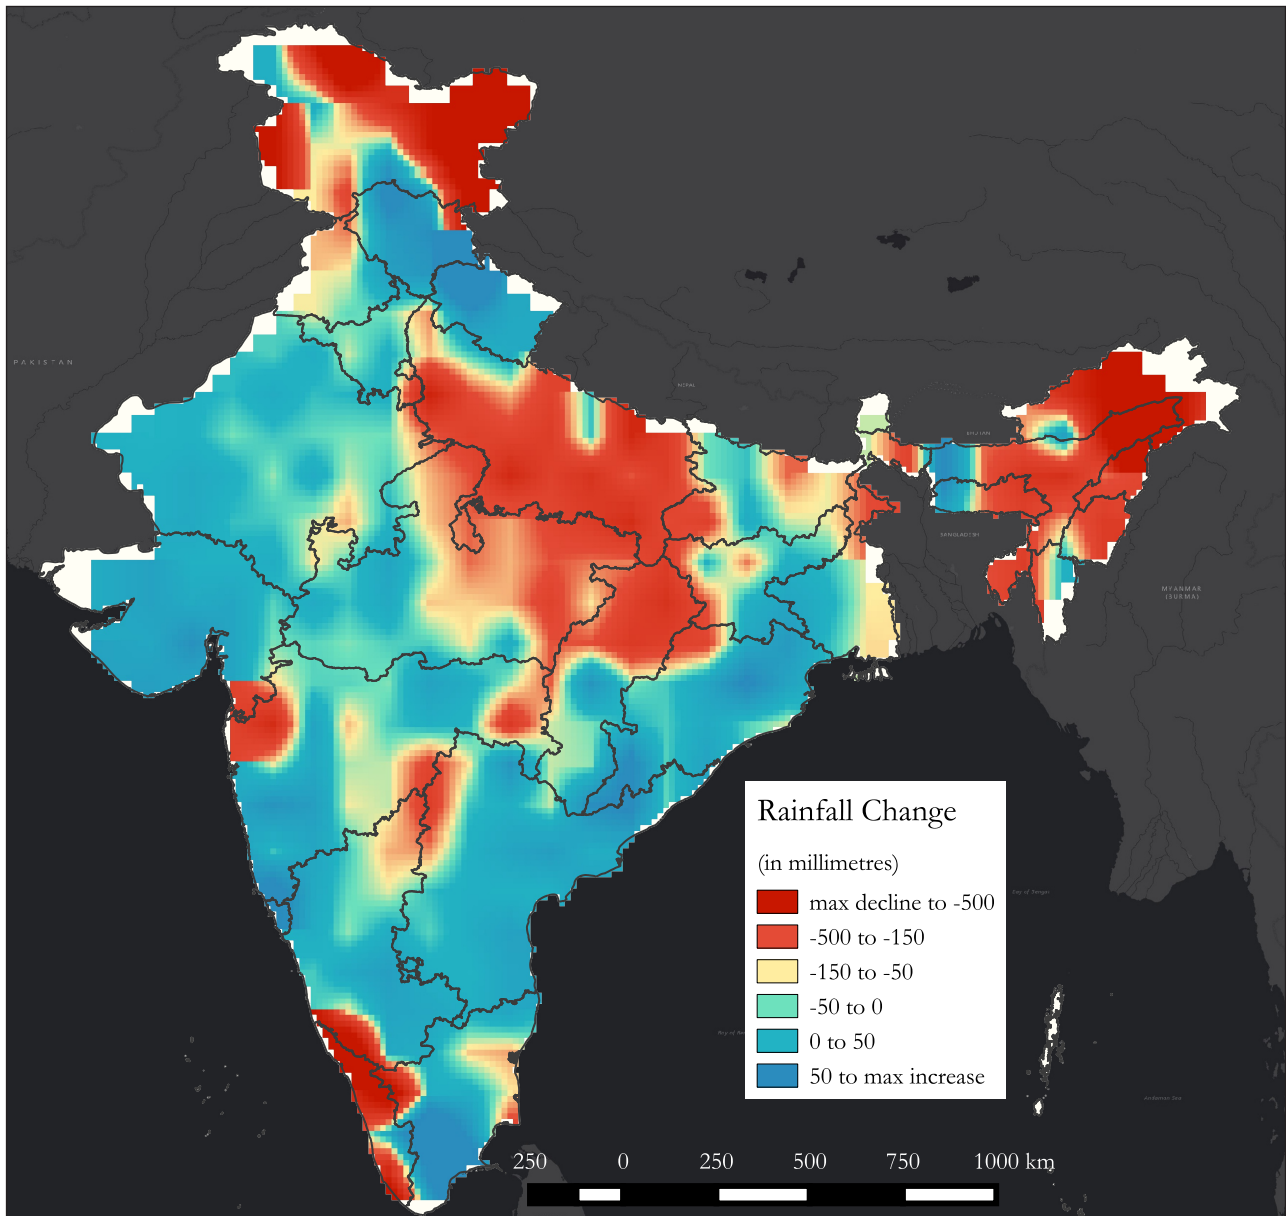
PAKISTAN

NEPAL

BHUTAN

BANGLADESH

MYANMAR (BURMA)

Bay of Bengal

Bay of Bengal

Andaman Sea

Rainfall Change

(in millimetres)

max decline to -500
-500 to -150
-150 to -50
-50 to 0
0 to 50
50 to max increase

250 0 250 500 750 1000 km